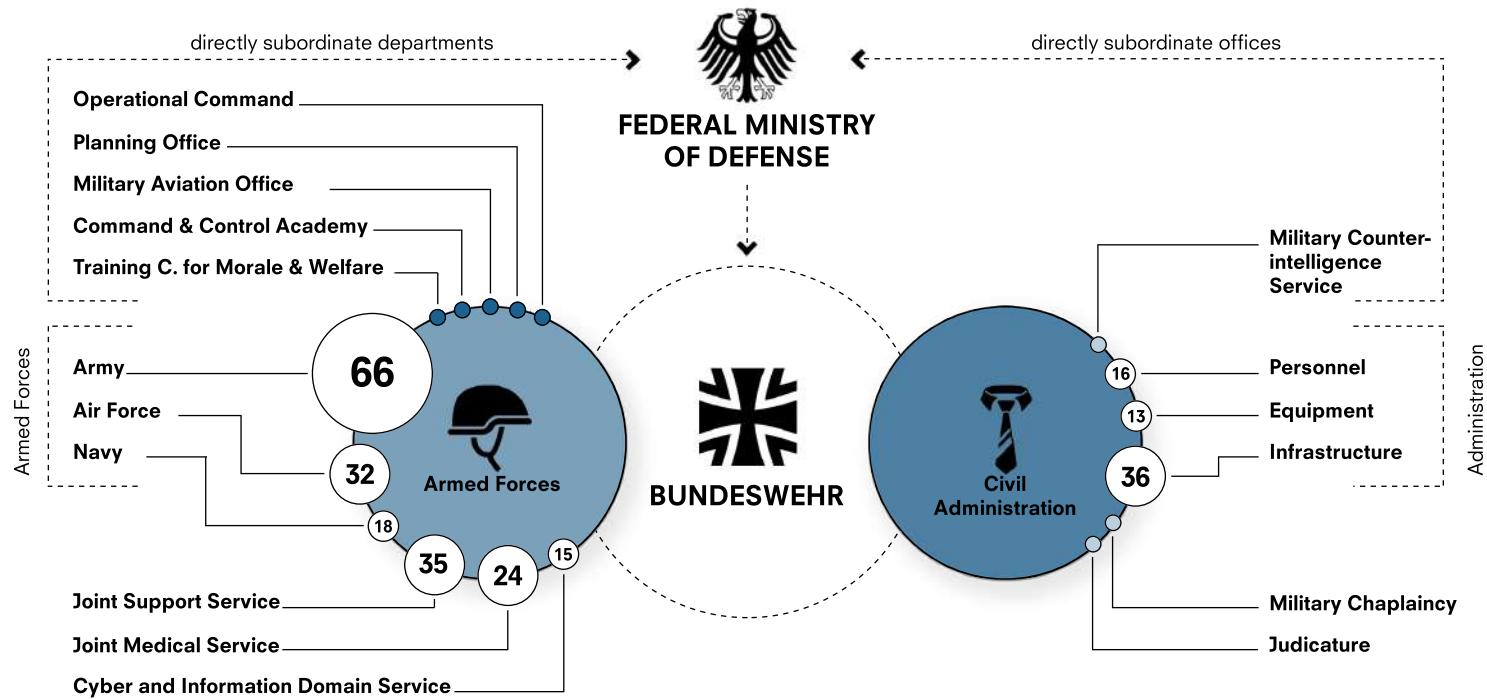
directly subordinate departments

FEDERAL MINISTRY OF DEFENSE

directly subordinate offices

Operational Command
Planning Office
Military Aviation Office
Command & Control Academy
Training C. for Morale & Welfare

Armed Forces

Army
Air Force
Navy

66
32
18
35
24
15

Armed Forces

Joint Support Service
Joint Medical Service
Cyber and Information Domain Service

BUNDESWEHR

Military Counter-intelligence Service

Administration

Personnel
Equipment
Infrastructure

16
13
36

Civil Administration

Military Chaplaincy
Judicature